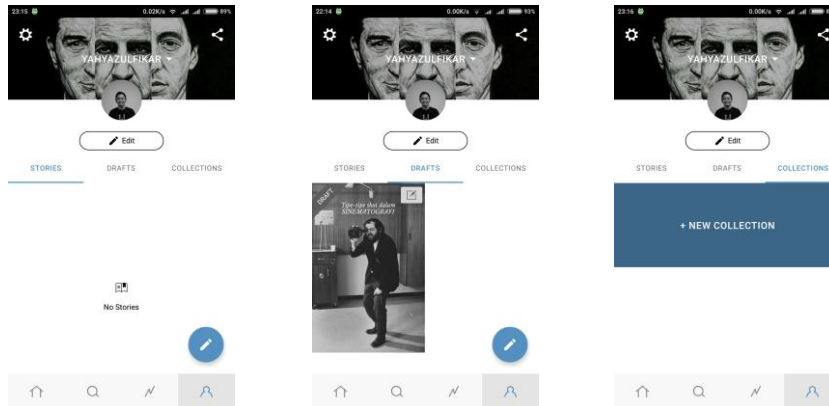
23:15 0.02K/s 89%

YAHYAZULFIKAR

Edit

STORIES DRAFTS COLLECTIONS

No Stories

22:14 0.00K/s 93%

YAHYAZULFIKAR

Edit

STORIES DRAFTS COLLECTIONS

DRAFT

Tips-tips that dalam SINEMATOGRAFI

23:16 0.00K/s

YAHYAZULFIKAR

Edit

STORIES DRAFTS COLLECTIONS

+ NEW COLLECTION